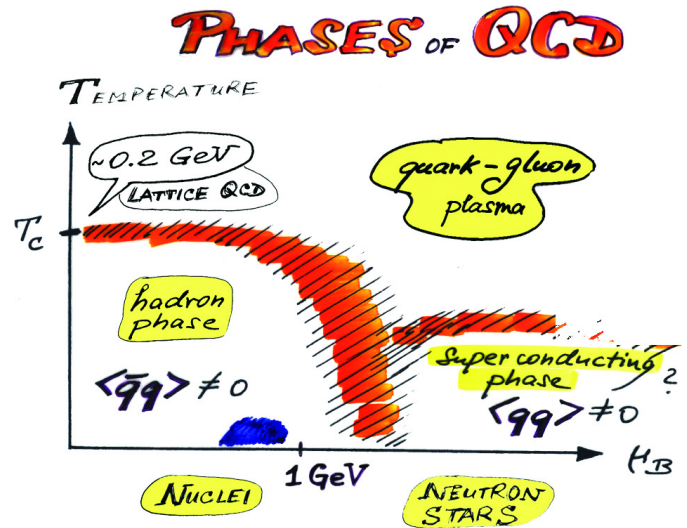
PHASES OF QCD

TEMPERATURE

~0.2 GeV
LATTICE QCD

quark-gluon plasma

$T_c$

hadron phase

$\langle\bar{q}q\rangle \neq 0$

super conducting phase ?

$\langle qq\rangle \neq 0$

1 GeV

$\mu_B$

NUCLEI

NEUTRON STARS